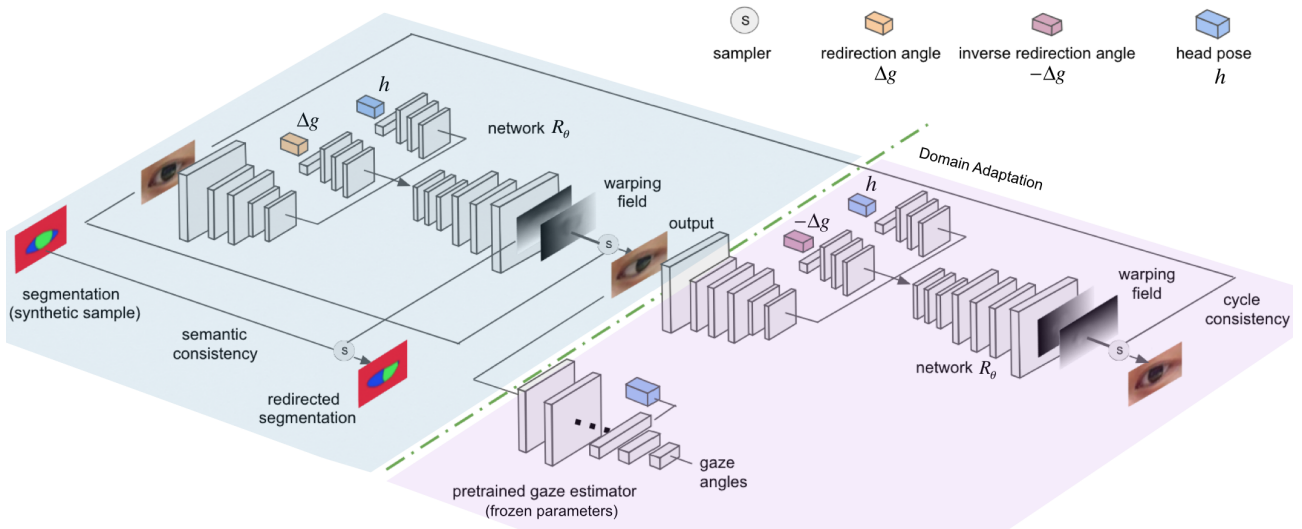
s sampler

redirection angle $\Delta g$

inverse redirection angle $-\Delta g$

head pose $h$

$h$

$\Delta g$

network $R_\theta$

warping field

s

output

Domain Adaptation

$h$

$-\Delta g$

warping field

cycle consistency

segmentation (synthetic sample)

semantic consistency

s

redirected segmentation

network $R_\theta$

s

pretrained gaze estimator (frozen parameters)

gaze angles